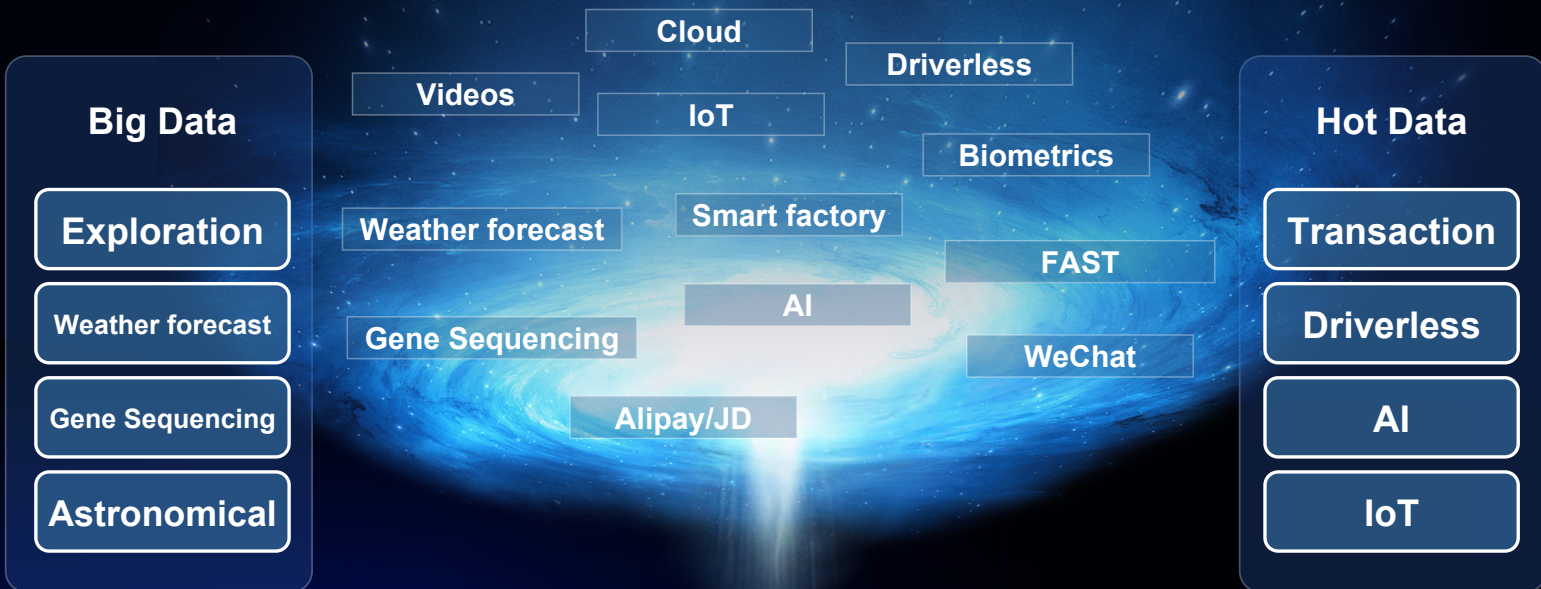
Big Data

Exploration

Weather forecast

Gene Sequencing

Astronomical

Cloud

Videos

IoT

Driverless

Biometrics

Weather forecast

Smart factory

FAST

AI

Gene Sequencing

WeChat

Alipay/JD

Hot Data

Transaction

Driverless

AI

IoT